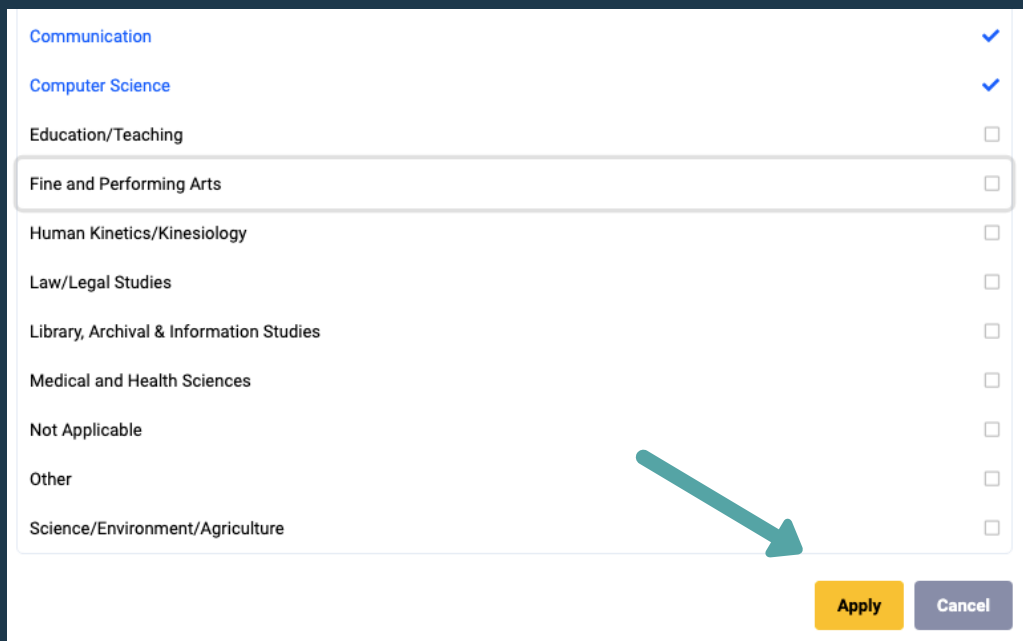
Communication
Computer Science
Education/Teaching
Fine and Performing Arts
Human Kinetics/Kinesiology
Law/Legal Studies
Library, Archival & Information Studies
Medical and Health Sciences
Not Applicable
Other
Science/Environment/Agriculture

Apply
Cancel